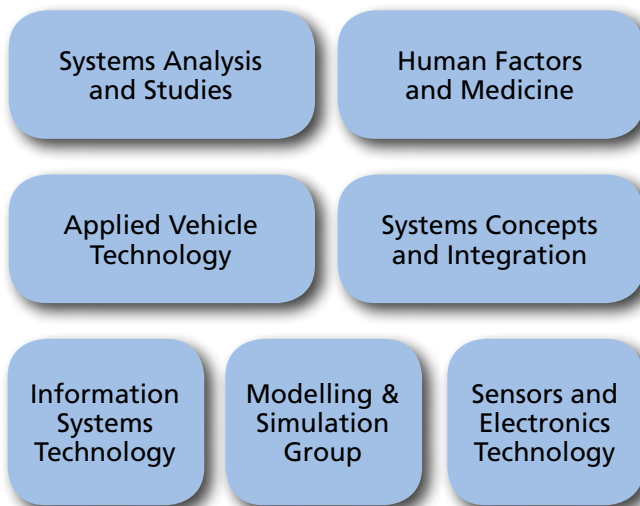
Systems Analysis and Studies

Human Factors and Medicine

Applied Vehicle Technology

Systems Concepts and Integration

Information Systems Technology

Modelling & Simulation Group

Sensors and Electronics Technology